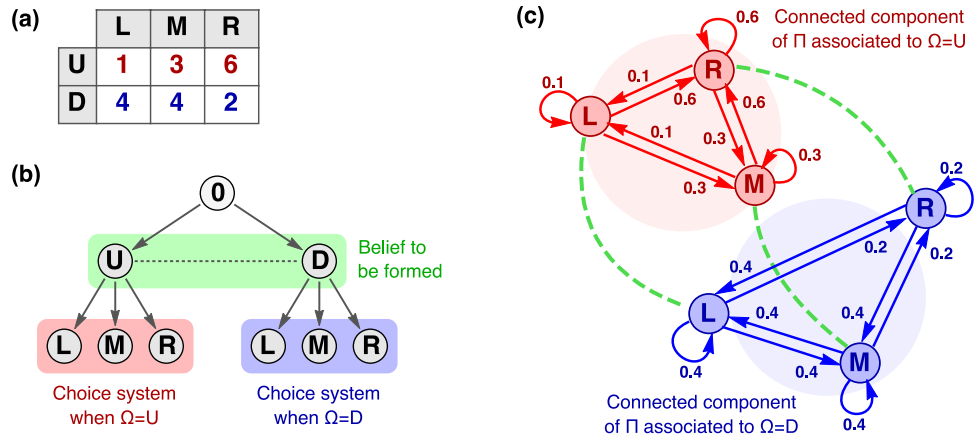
(a)

| | L | M | R |
|---|---|---|---|
| U | 1 | 3 | 6 |
| D | 4 | 4 | 2 |

(b)

0

U D

Belief to be formed

L M R

L M R

Choice system when Ω=U

Choice system when Ω=D

(c)

Connected component of Π associated to Ω=U

0.6 R 0.1 0.1 L 0.6 0.6 0.1 0.3 0.3 M 0.3

0.2 R 0.2 0.2 0.4 L 0.4 0.4 0.4 M 0.4 0.4

Connected component of Π associated to Ω=D